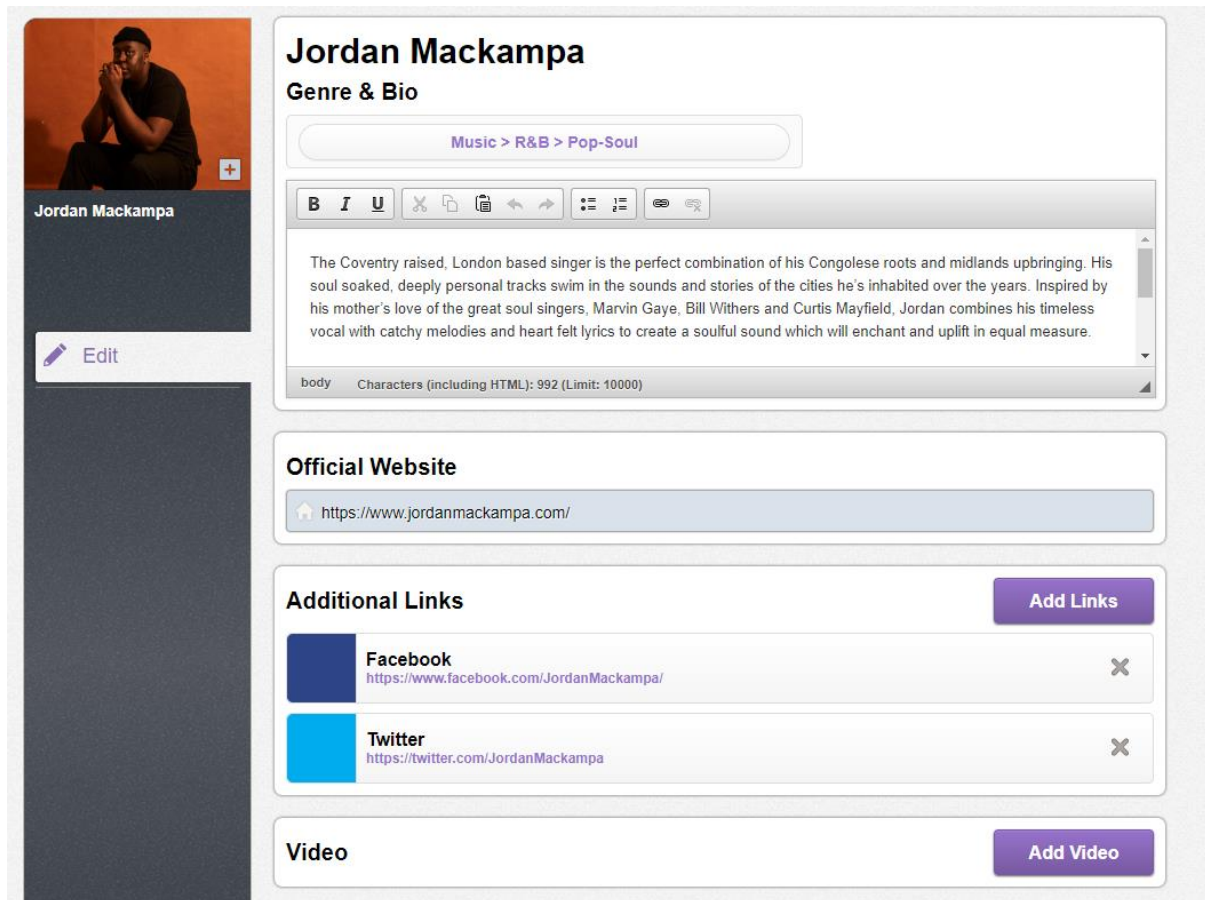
Jordan Mackampa

Edit

Jordan Mackampa

Genre & Bio

Music > R&B > Pop-Soul

B I U

The Coventry raised, London based singer is the perfect combination of his Congolese roots and midlands upbringing. His soul soaked, deeply personal tracks swim in the sounds and stories of the cities he's inhabited over the years. Inspired by his mother's love of the great soul singers, Marvin Gaye, Bill Withers and Curtis Mayfield, Jordan combines his timeless vocal with catchy melodies and heart felt lyrics to create a soulful sound which will enchant and uplift in equal measure.

body Characters (including HTML): 992 (Limit: 10000)

Official Website

https://www.jordanmackampa.com/

Additional Links

Add Links

Facebook
https://www.facebook.com/JordanMackampa/

Twitter
https://twitter.com/JordanMackampa

Video

Add Video